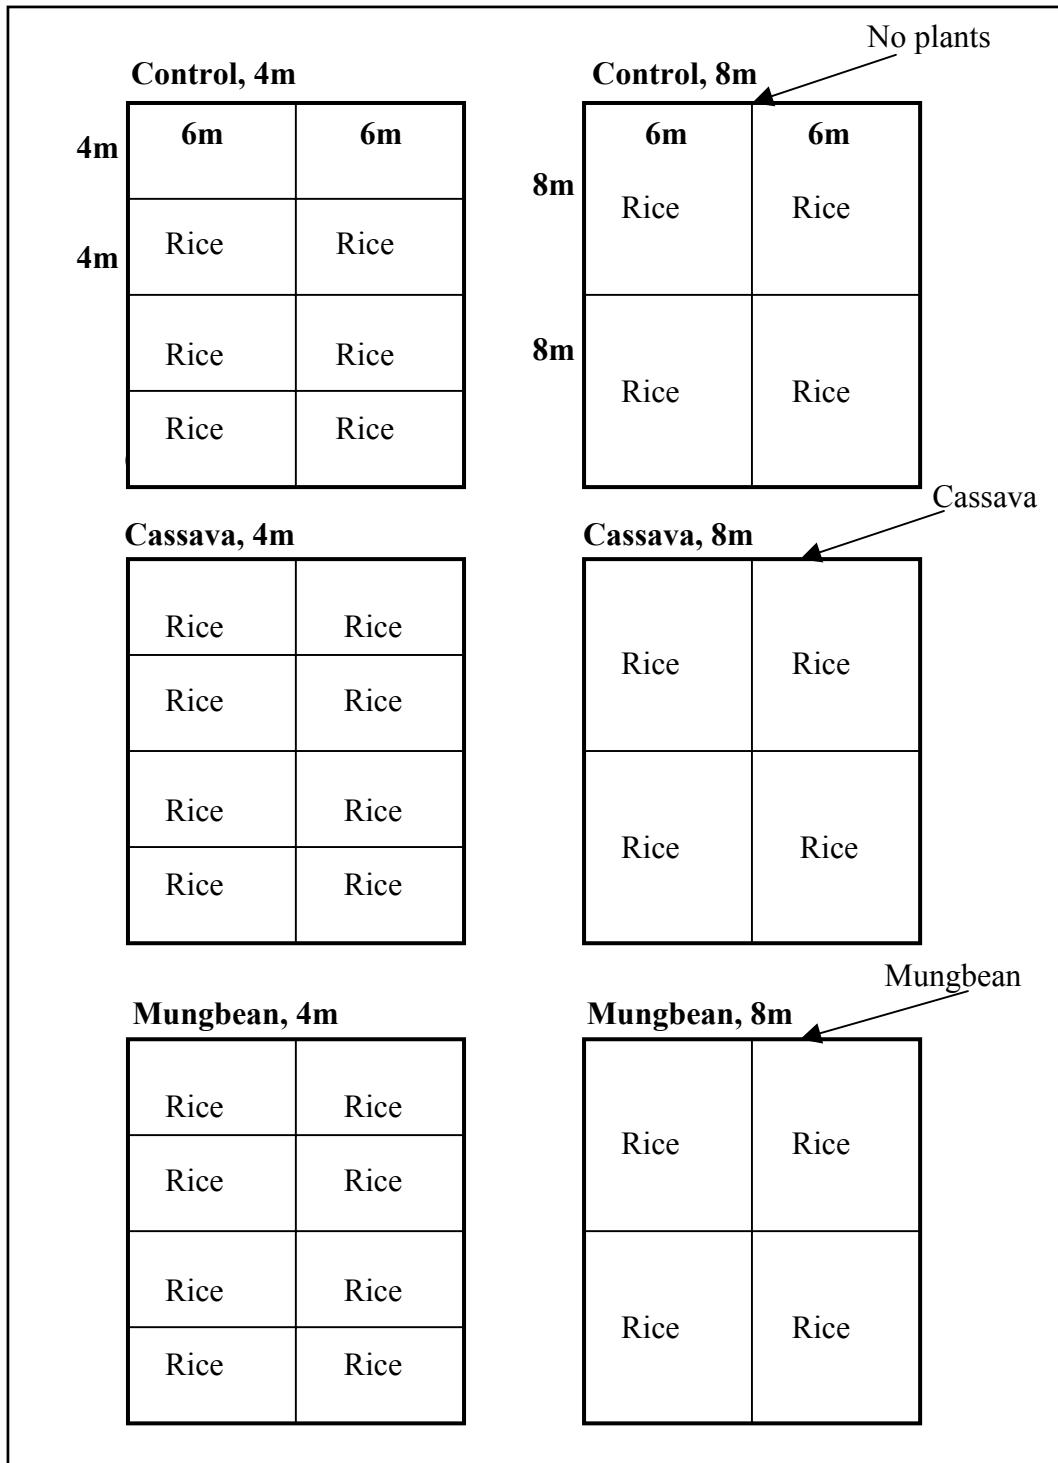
No plants

Control, 4m

| 6m | 6m |
|---|---|
| Rice | Rice |
| Rice | Rice |
| Rice | Rice |

4m
4m

Control, 8m

| 6m Rice | 6m Rice |
|---|---|
| Rice | Rice |

8m
8m

Cassava

Cassava, 4m

| Rice | Rice |
|---|---|
| Rice | Rice |
| Rice | Rice |
| Rice | Rice |

Cassava, 8m

| Rice | Rice |
|---|---|
| Rice | Rice |

Mungbean

Mungbean, 4m

| Rice | Rice |
|---|---|
| Rice | Rice |
| Rice | Rice |
| Rice | Rice |

Mungbean, 8m

| Rice | Rice |
|---|---|
| Rice | Rice |